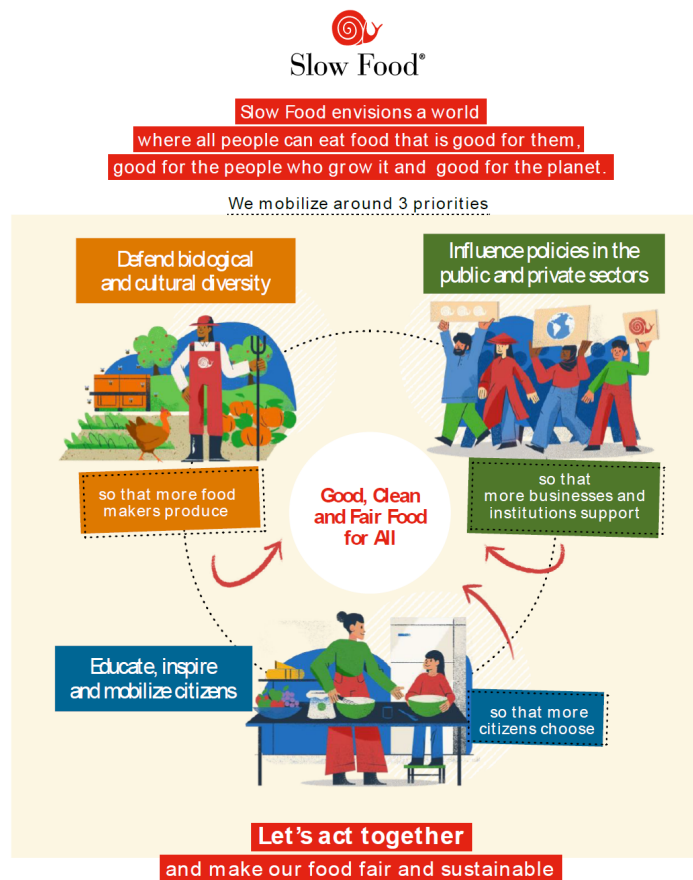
Slow Food®

Slow Food envisions a world where all people can eat food that is good for them, good for the people who grow it and good for the planet.

We mobilize around 3 priorities

Defend biological and cultural diversity

Influence policies in the public and private sectors

so that more food makers produce

Good, Clean and Fair Food for All

so that more businesses and institutions support

Educate, inspire and mobilize citizens

so that more citizens choose

Let's act together

and make our food fair and sustainable